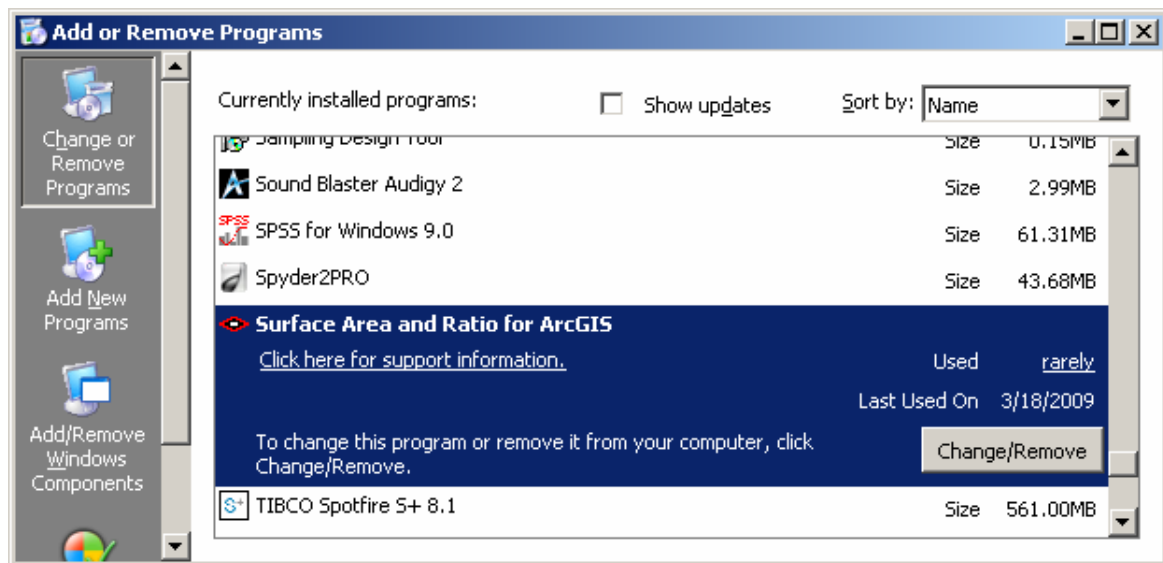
Add or Remove Programs

Change or Remove Programs

Add New Programs

Add/Remove Windows Components

Currently installed programs:

Show updates

Sort by: Name

Sampling Design Tool Size 0.15MB

Sound Blaster Audigy 2 Size 2.99MB

SPSS for Windows 9.0 Size 61.31MB

Spyder2PRO Size 43.68MB

Surface Area and Ratio for ArcGIS

Click here for support information.

Used rarely

Last Used On 3/18/2009

To change this program or remove it from your computer, click Change/Remove.

Change/Remove

TIBCO Spotfire S+ 8.1 Size 561.00MB